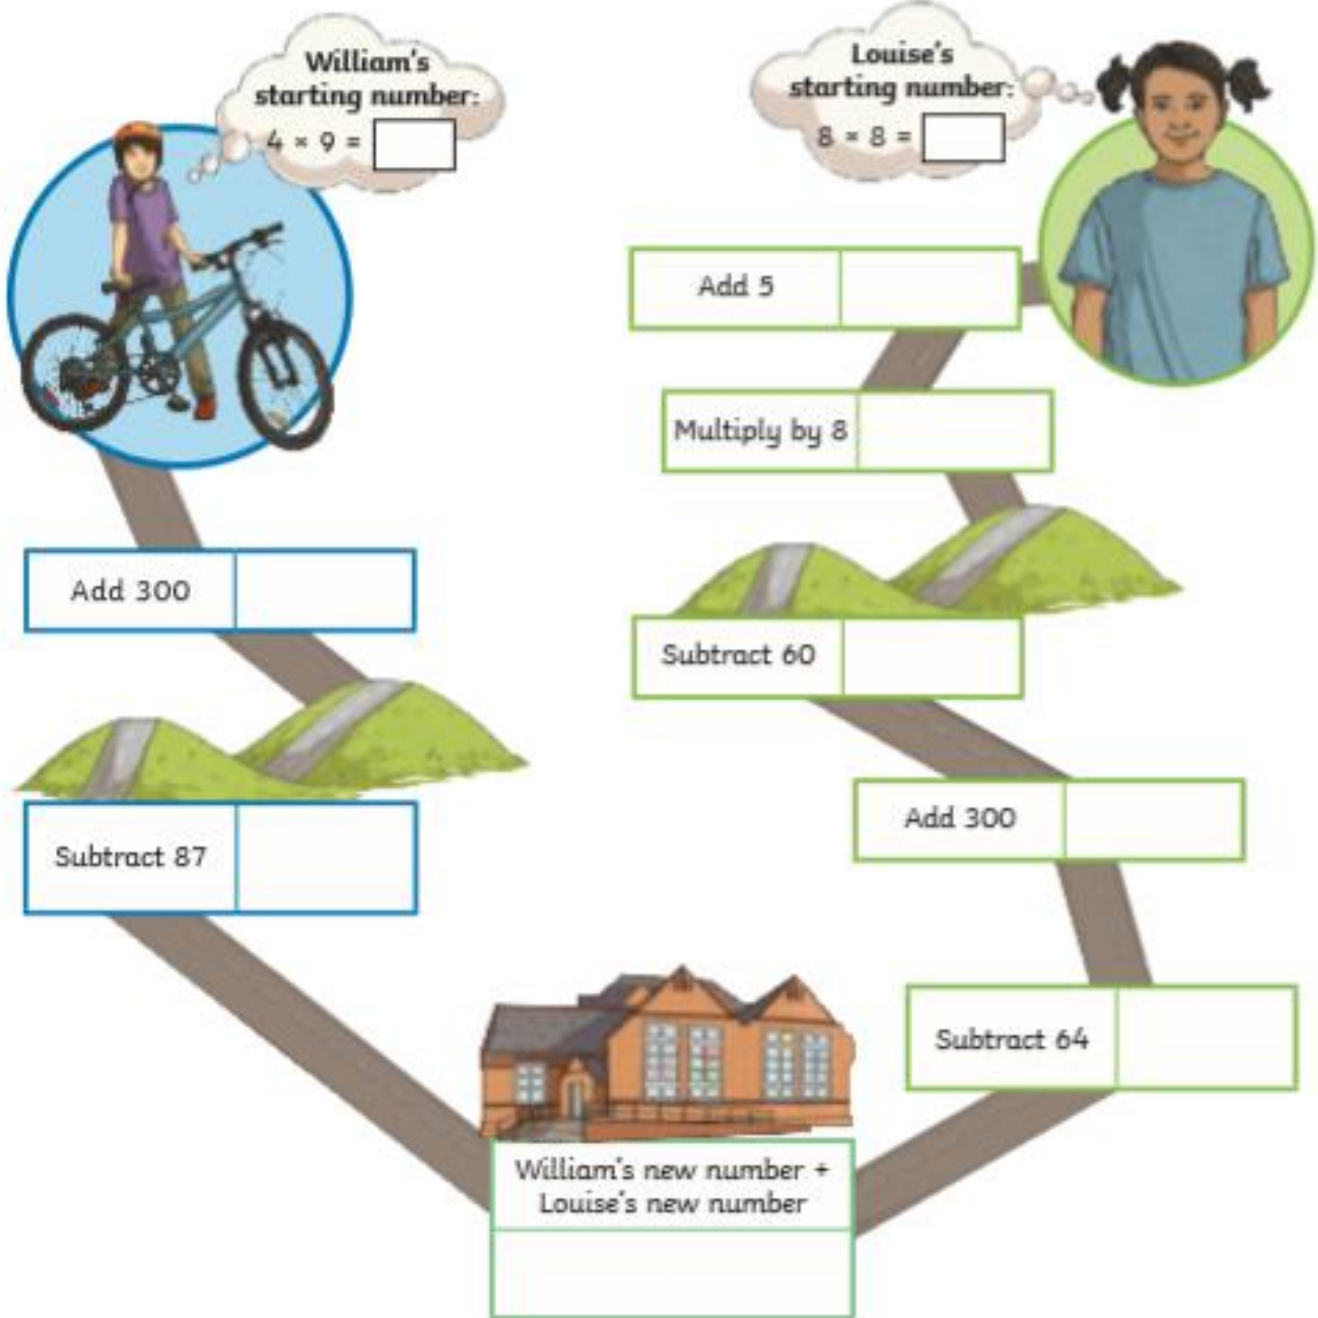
William's starting number:
$4 \times 9 =$ ☐

Louise's starting number:
$8 \times 8 =$ ☐

| Add 5 | |
|---|---|

| Multiply by 8 | |
|---|---|

| Add 300 | |
|---|---|

| Subtract 60 | |
|---|---|

| Subtract 87 | |
|---|---|

| Add 300 | |
|---|---|

| Subtract 64 | |
|---|---|

| William's new number + Louise's new number |
|---|
| |